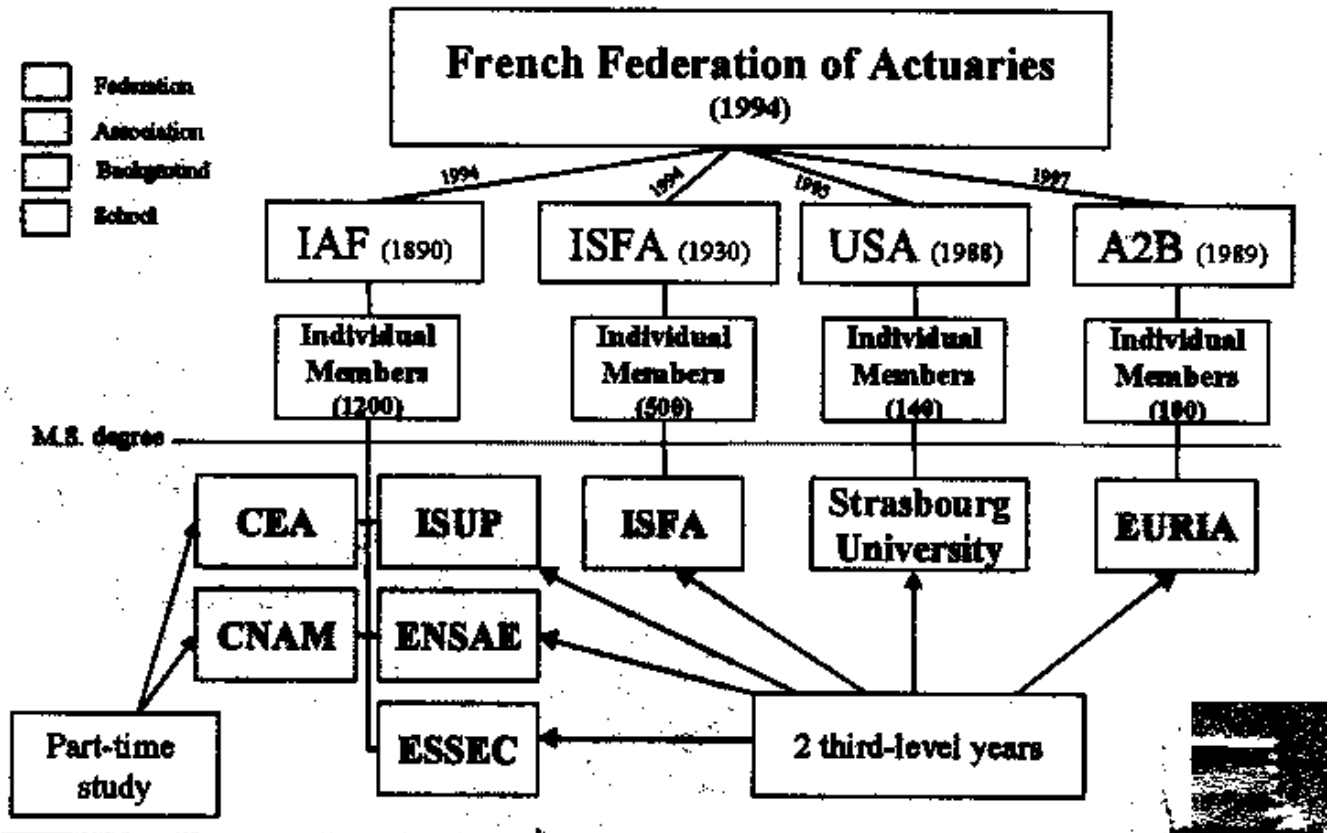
Federation
Association
Background
School

French Federation of Actuaries
(1994)

1994
1994
1995
1997

IAF (1890)
ISFA (1930)
USA (1988)
A2B (1989)

Individual Members (1200)
Individual Members (500)
Individual Members (140)
Individual Members (100)

M.S. degree

CEA
ISUP
ISFA
Strasbourg University
EURIA
CNAM
ENSAE
ESSEC

Part-time study

2 third-level years